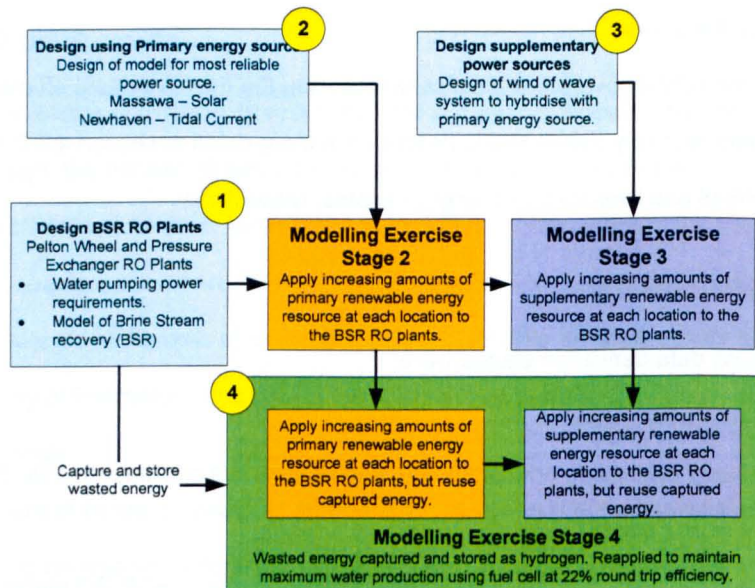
2

Design using Primary energy source
Design of model for most reliable power source.
Massawa – Solar
Newhaven – Tidal Current

3

Design supplementary power sources
Design of wind of wave system to hybridise with primary energy source.

1

Design BSR RO Plants
Pelton Wheel and Pressure Exchanger RO Plants
• Water pumping power requirements.
• Model of Brine Stream recovery (BSR)

Modelling Exercise Stage 2
Apply increasing amounts of primary renewable energy resource at each location to the BSR RO plants.

Modelling Exercise Stage 3
Apply increasing amounts of supplementary renewable energy resource at each location to the BSR RO plants.

4

Capture and store wasted energy

Apply increasing amounts of primary renewable energy resource at each location to the BSR RO plants, but reuse captured energy.

Apply increasing amounts of supplementary renewable energy resource at each location to the BSR RO plants, but reuse captured energy.

Modelling Exercise Stage 4
Wasted energy captured and stored as hydrogen. Reapplied to maintain maximum water production using fuel cell at 22% round trip efficiency.